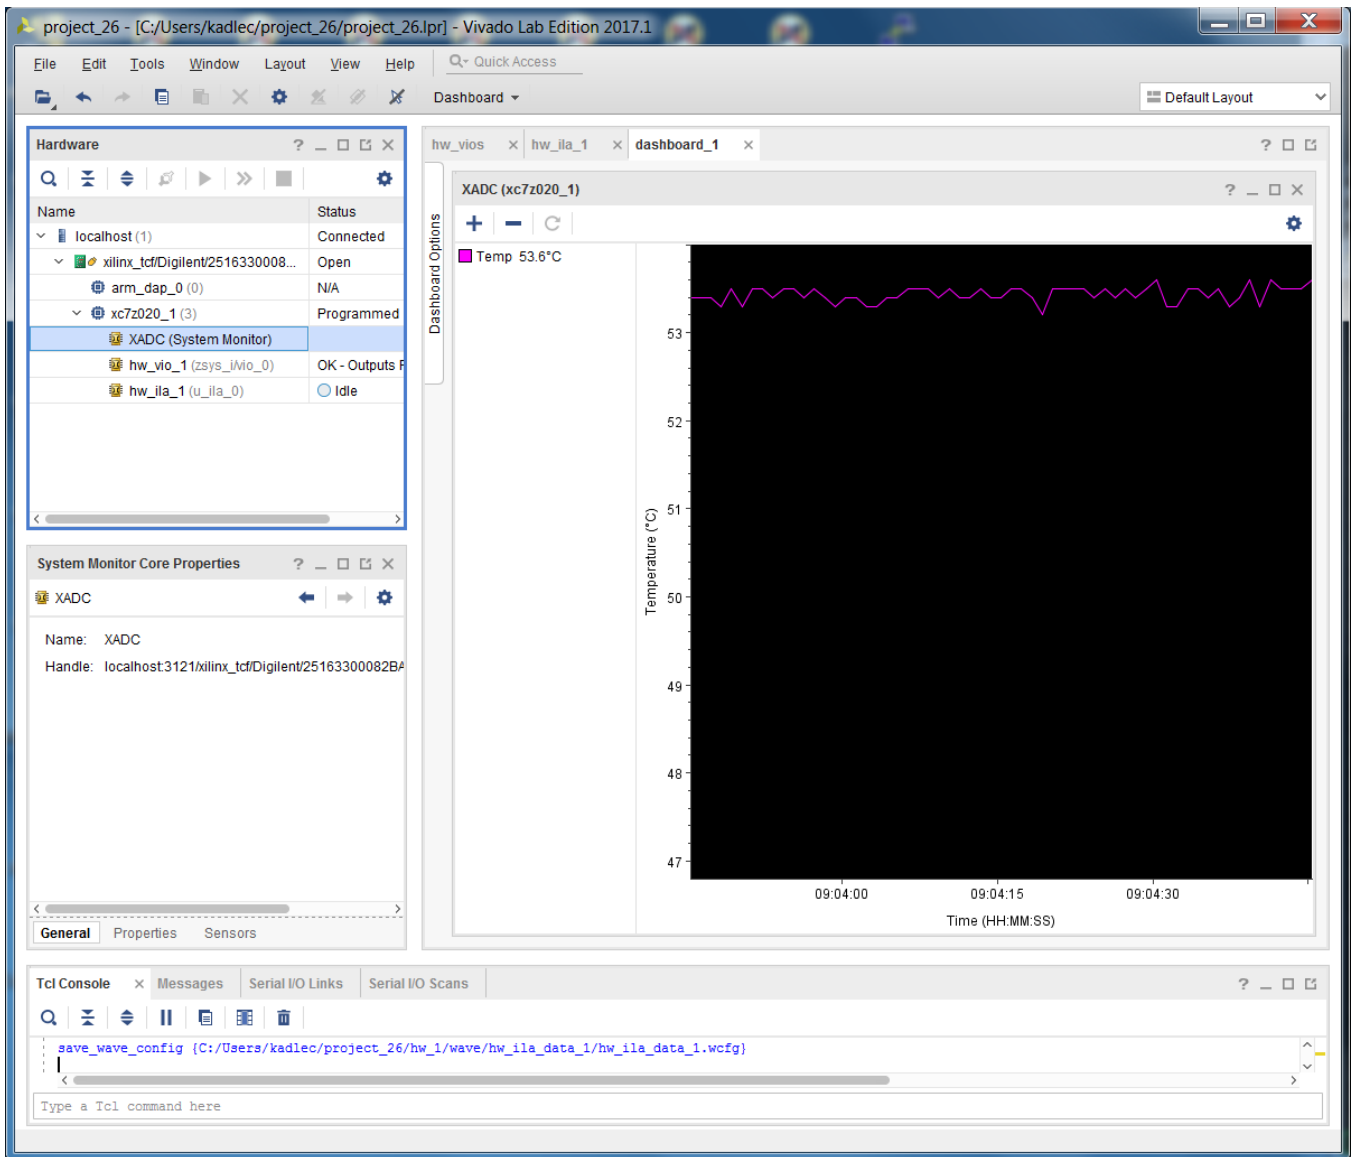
project_26 - [C:/Users/kadlec/project_26/project_26.lpr] - Vivado Lab Edition 2017.1

File Edit Tools Window Layout View Help Quick Access

Dashboard Default Layout

Hardware ? _ □ ×

| Name | Status |
|---|---|
| localhost (1) | Connected |
| xilinx_tcf/Digilent/2516330008... | Open |
| arm_dap_0 (0) | N/A |
| xc7z020_1 (3) | Programmed |
| XADC (System Monitor) | |
| hw_vio_1 (zsys_i/vio_0) | OK - Outputs R |
| hw_ila_1 (u_ila_0) | Idle |

System Monitor Core Properties ? _ □ ×

XADC

Name: XADC
Handle: localhost:3121/xilinx_tcf/Digilent/25163300082BA

General Properties Sensors

hw_vios × hw_ila_1 × dashboard_1 ×

Dashboard Options

XADC (xc7z020_1) ? _ □ ×

Temp 53.6°C

53
52
51
50
49
48
47

Temperature (°C)

09:04:00 09:04:15 09:04:30

Time (HH:MM:SS)

Tcl Console × Messages Serial I/O Links Serial I/O Scans ? _ □

save_wave_config {C:/Users/kadlec/project_26/hw_1/wave/hw_ila_data_1/hw_ila_data_1.wcfg}

Type a Tcl command here